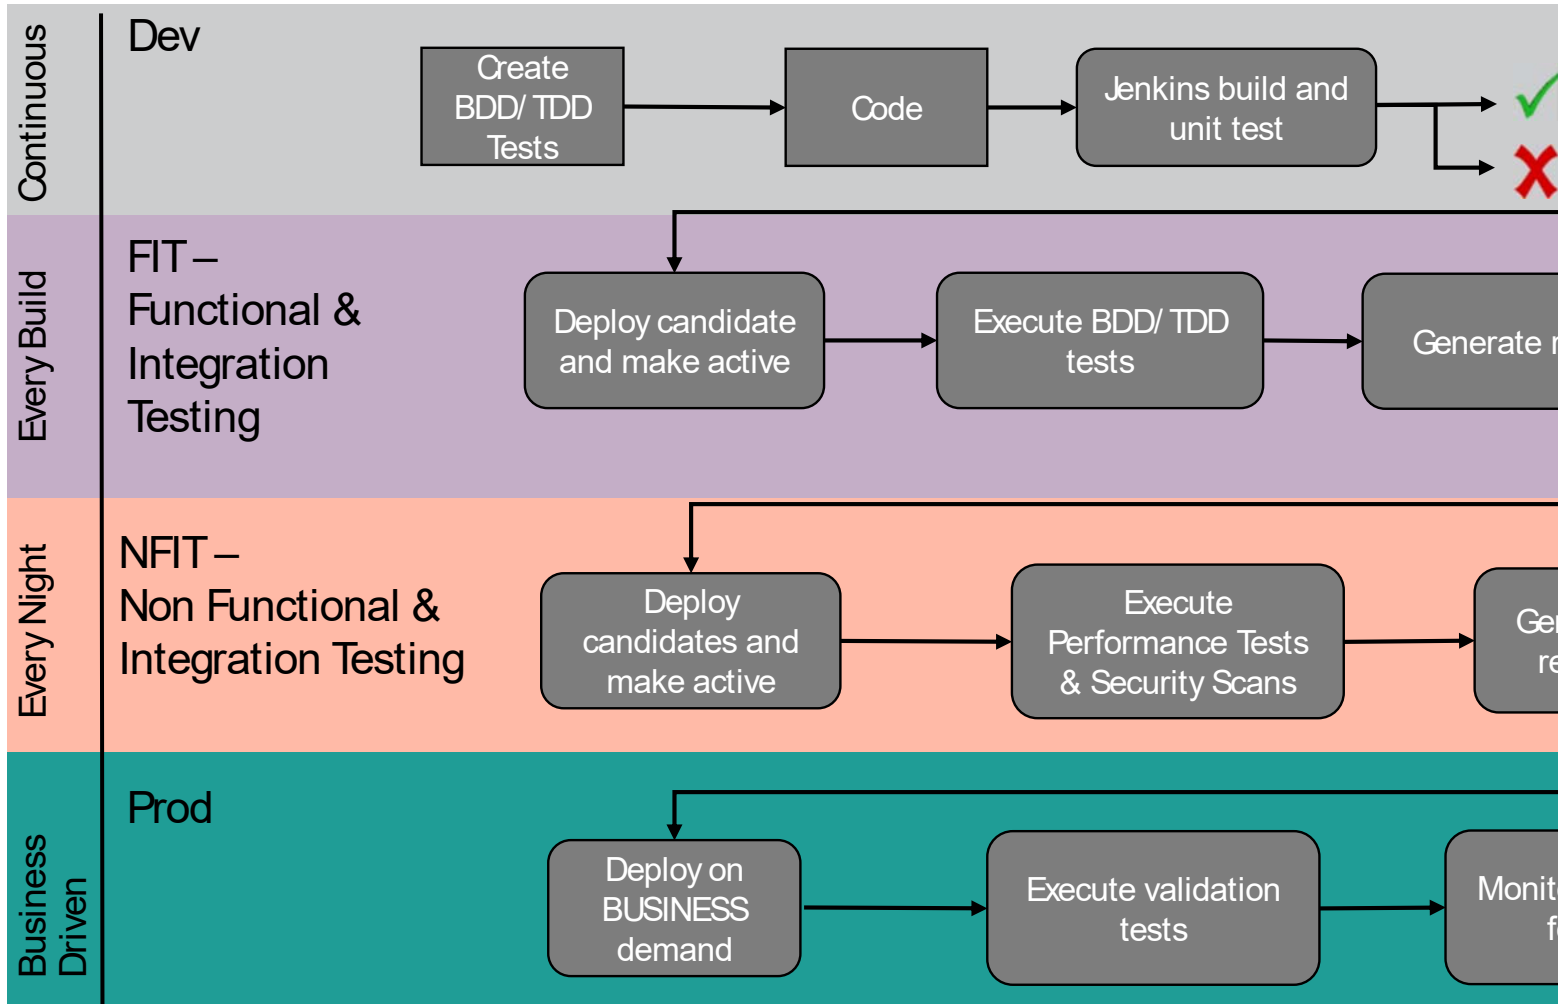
Continuous

Dev

Create BDD/ TDD Tests

Code

Jenkins build and unit test

Every Build

FIT – Functional & Integration Testing

Deploy candidate and make active

Execute BDD/ TDD tests

Generate r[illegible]

Every Night

NFIT – Non Functional & Integration Testing

Deploy candidates and make active

Execute Performance Tests & Security Scans

Ge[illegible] re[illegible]

Business Driven

Prod

Deploy on BUSINESS demand

Execute validation tests

Monit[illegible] f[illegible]